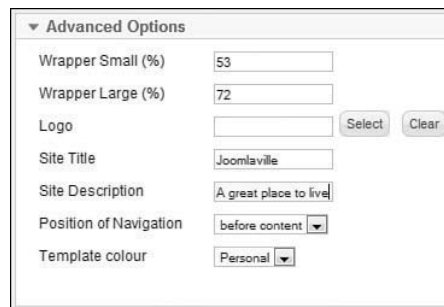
▼ Advanced Options

| | |
|---|---|
| Wrapper Small (%) | 53 |
| Wrapper Large (%) | 72 |
| Logo | Select Clear |
| Site Title | Joomlaville |
| Site Description | A great place to live |
| Position of Navigation | before content |
| Template colour | Personal |